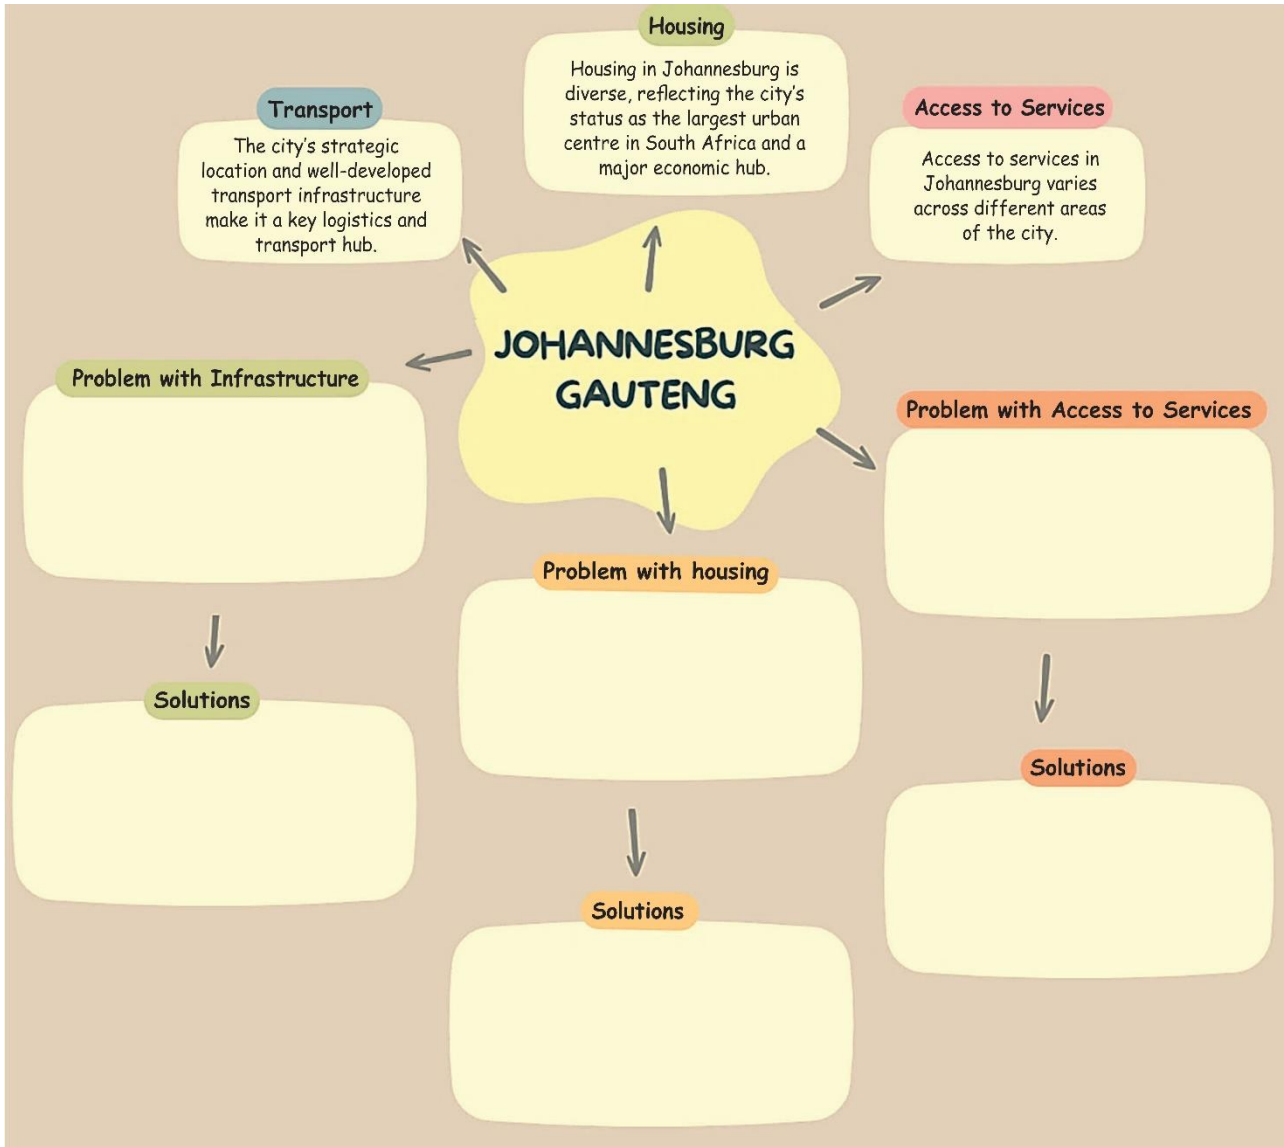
Housing

Housing in Johannesburg is diverse, reflecting the city's status as the largest urban centre in South Africa and a major economic hub.

Transport

The city's strategic location and well-developed transport infrastructure make it a key logistics and transport hub.

Access to Services

Access to services in Johannesburg varies across different areas of the city.

JOHANNESBURG GAUTENG

Problem with Infrastructure

Solutions

Problem with housing

Solutions

Problem with Access to Services

Solutions